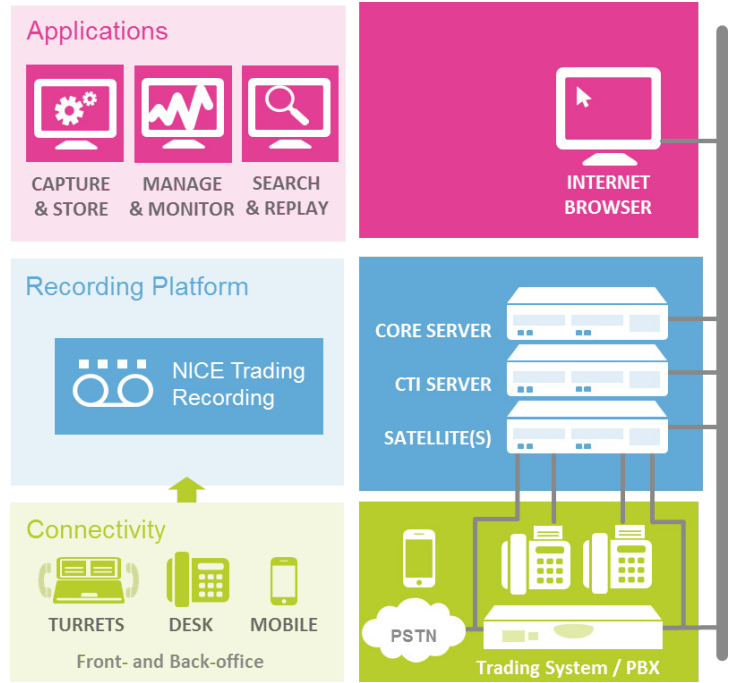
Applications

CAPTURE & STORE

MANAGE & MONITOR

SEARCH & REPLAY

INTERNET BROWSER

Recording Platform

NICE Trading Recording

CORE SERVER

CTI SERVER

SATELLITE(S)

Connectivity

TURRETS

DESK

MOBILE

Front- and Back-office

PSTN

Trading System / PBX